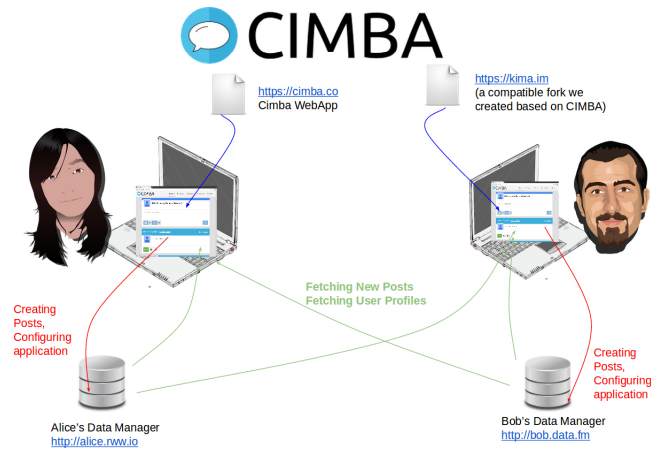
CIMBA

https://cimba.co
Cimba WebApp

https://kima.im
(a compatible fork we created based on CIMBA)

Fetching New Posts
Fetching User Profiles

Creating Posts, Configuring application

Creating Posts, Configuring application

Alice's Data Manager
http://alice.rww.io

Bob's Data Manager
http://bob.data.fm